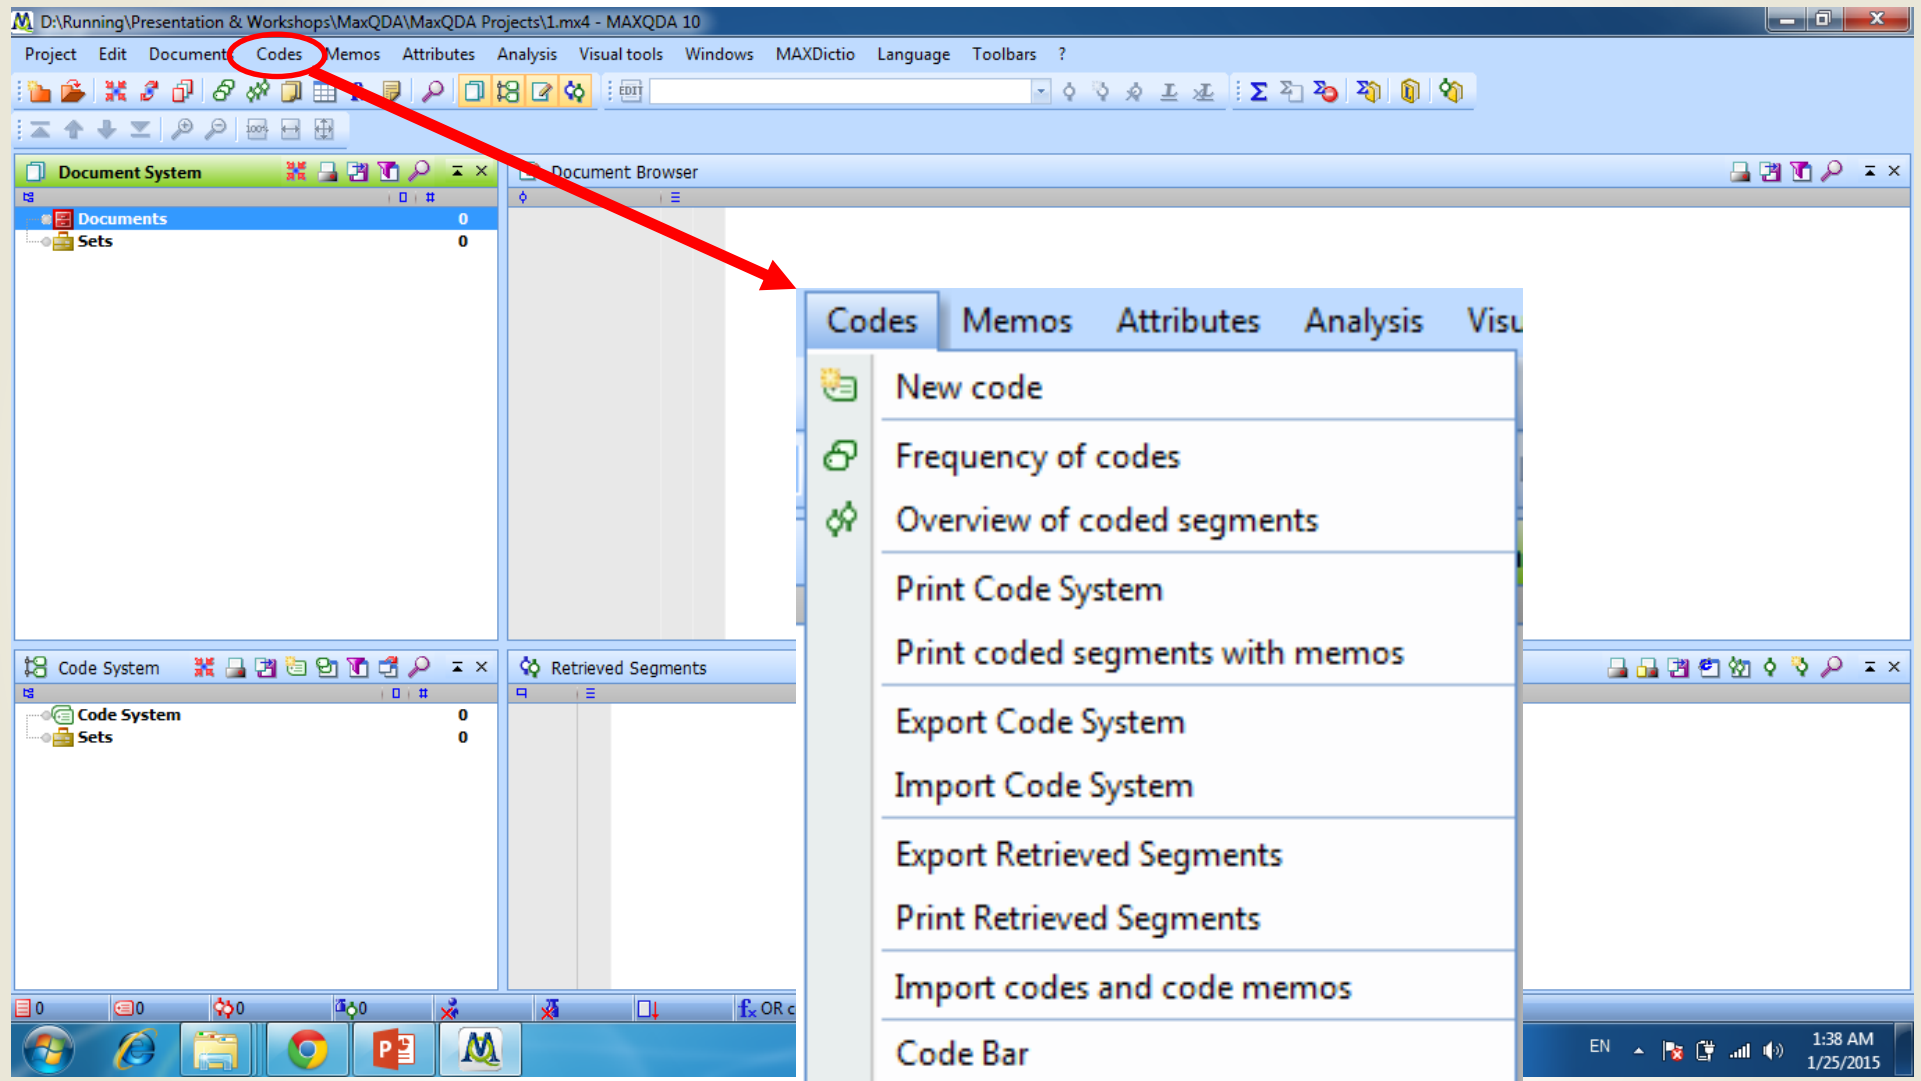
D:\Running\Presentation & Workshops\MaxQDA\MaxQDA Projects\1.mx4 - MAXQDA 10

Project Edit Document Codes Memos Attributes Analysis Visual tools Windows MAXDictio Language Toolbars ?

EDIT

Document System

Documents 0
Sets 0

Document Browser

Code System

Code System 0
Sets 0

Retrieved Segments

0 0 0 0 OR c

Codes Memos Attributes Analysis Visu

New code
Frequency of codes
Overview of coded segments
Print Code System
Print coded segments with memos
Export Code System
Import Code System
Export Retrieved Segments
Print Retrieved Segments
Import codes and code memos
Code Bar

EN 1:38 AM 1/25/2015